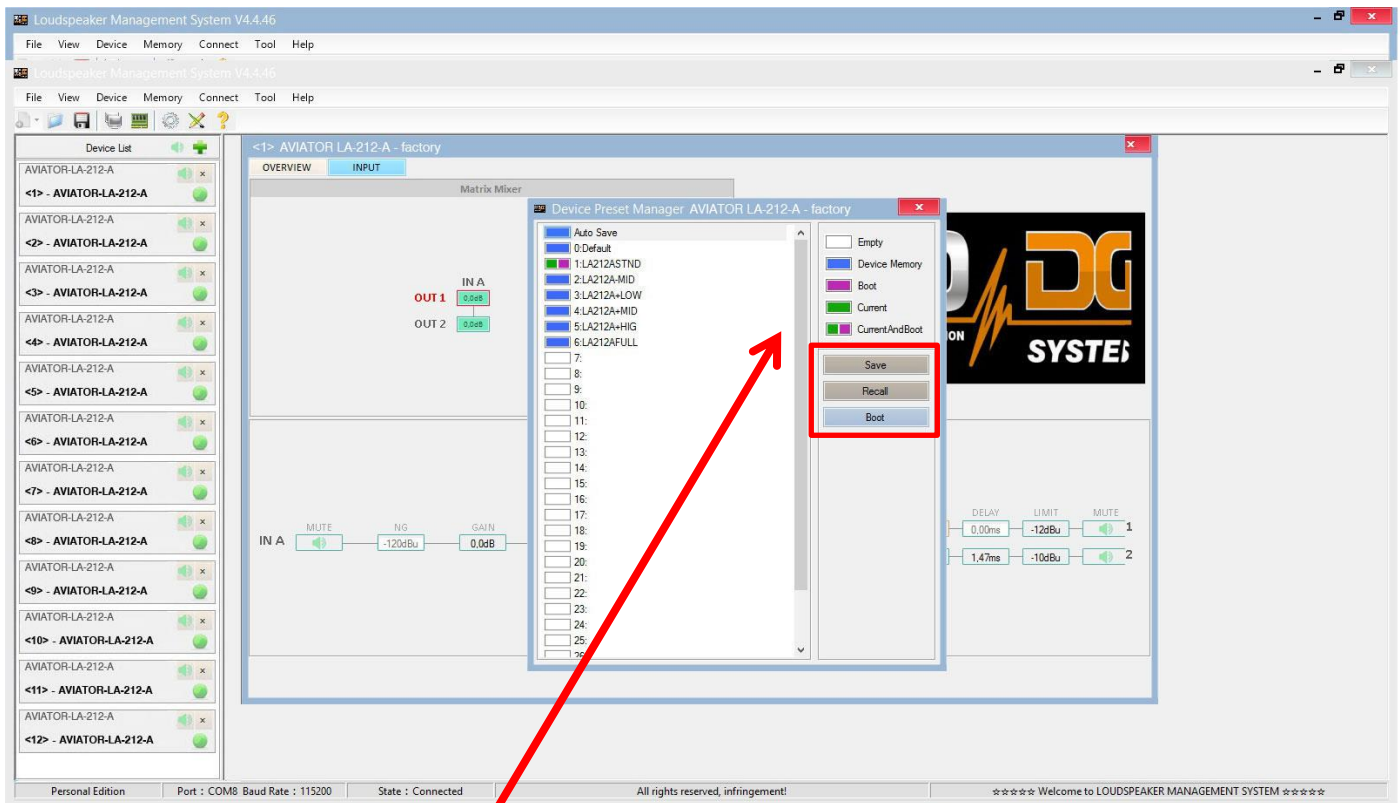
Loudspeaker Management System V4.4.46

File View Device Memory Connect Tool Help

Loudspeaker Management System V4.4.46

File View Device Memory Connect Tool Help

Device List

AVIATOR-LA-212-A
<1> - AVIATOR-LA-212-A
AVIATOR-LA-212-A
<2> - AVIATOR-LA-212-A
AVIATOR-LA-212-A
<3> - AVIATOR-LA-212-A
AVIATOR-LA-212-A
<4> - AVIATOR-LA-212-A
AVIATOR-LA-212-A
<5> - AVIATOR-LA-212-A
AVIATOR-LA-212-A
<6> - AVIATOR-LA-212-A
AVIATOR-LA-212-A
<7> - AVIATOR-LA-212-A
AVIATOR-LA-212-A
<8> - AVIATOR-LA-212-A
AVIATOR-LA-212-A
<9> - AVIATOR-LA-212-A
AVIATOR-LA-212-A
<10> - AVIATOR-LA-212-A
AVIATOR-LA-212-A
<11> - AVIATOR-LA-212-A
AVIATOR-LA-212-A
<12> - AVIATOR-LA-212-A

<1> AVIATOR LA-212-A - factory

OVERVIEW INPUT

Matrix Mixer

IN A
OUT 1 0,0dB
OUT 2 0,0dB

IN A MUTE NG -120dBu GAIN 0,0dB

DELAY LIMIT MUTE
0,00ms -12dBu 1
1,47ms -10dBu 2

SYSTE

Device Preset Manager AVIATOR LA-212-A - factory

Auto Save
0:Default
1:LA212ASTND
2:LA212A-MID
3:LA212A+LOW
4:LA212A+MID
5:LA212A+HIG
6:LA212AFULL
7:
8:
9:
10:
11:
12:
13:
14:
15:
16:
17:
18:
19:
20:
21:
22:
23:
24:
25:

Empty
Device Memory
Boot
Current
CurrentAndBoot

Save
Recall
Boot

Personal Edition | Port : COM8 Baud Rate : 115200 | State : Connected | All rights reserved, infringement! | ☆☆☆☆☆ Welcome to LOUDSPEAKER MANAGEMENT SYSTEM ☆☆☆☆☆